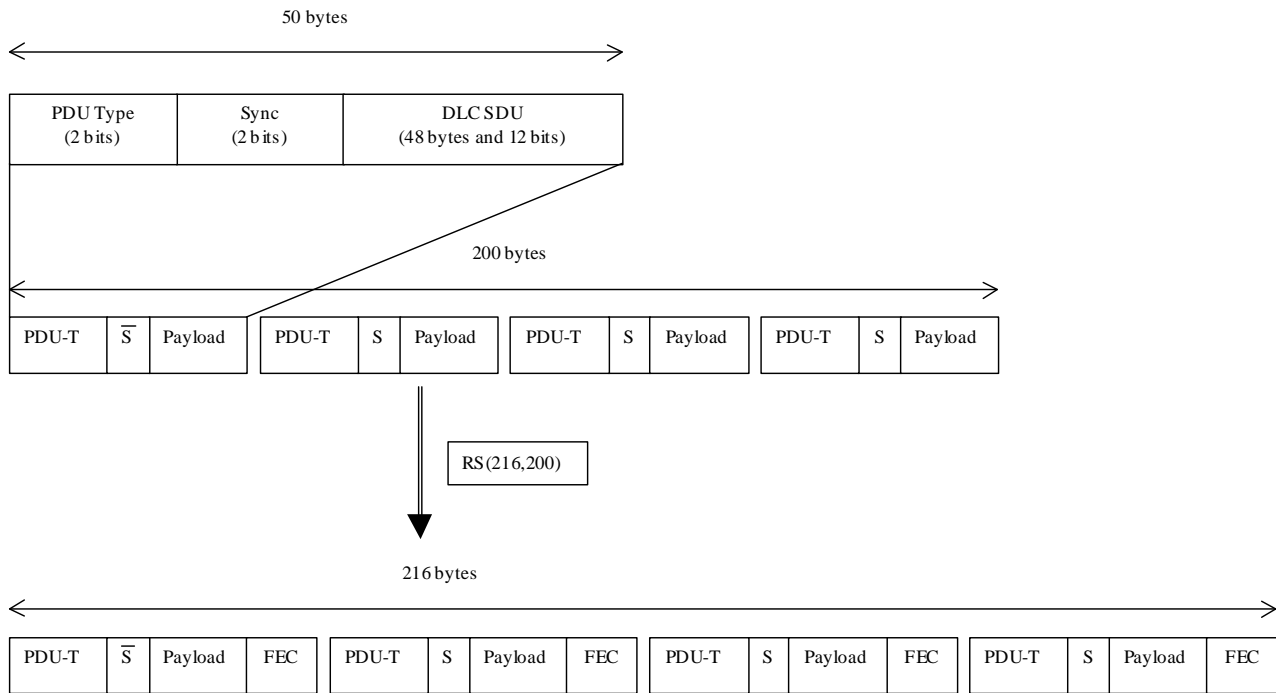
50 bytes

| PDU Type (2 bits) | Sync (2 bits) | DLC SDU (48 bytes and 12 bits) |
|---|---|---|

200 bytes

| PDU-T | $\overline{S}$ | Payload |
|---|---|---|

| PDU-T | S | Payload |
|---|---|---|

| PDU-T | S | Payload |
|---|---|---|

| PDU-T | S | Payload |
|---|---|---|

RS(216,200)

216 bytes

| PDU-T | $\overline{S}$ | Payload | FEC |
|---|---|---|---|

| PDU-T | S | Payload | FEC |
|---|---|---|---|

| PDU-T | S | Payload | FEC |
|---|---|---|---|

| PDU-T | S | Payload | FEC |
|---|---|---|---|